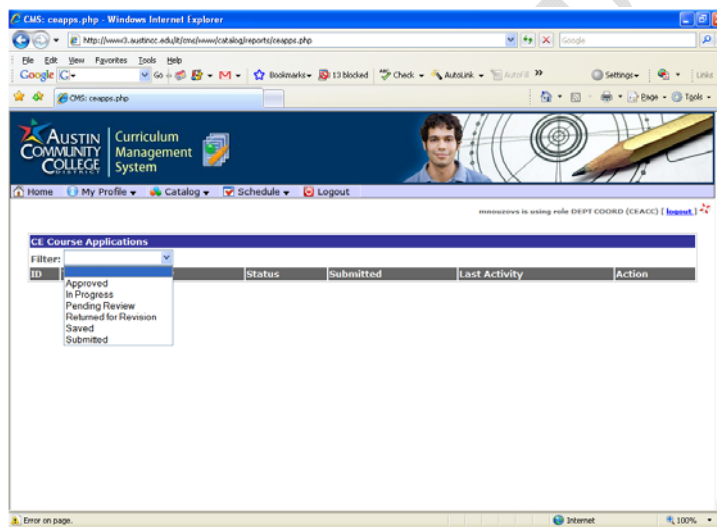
CMS: ceapps.php - Windows Internet Explorer

http://www3.austincc.edu/it/cms/www/catalog/reports/ceapps.php

Google

File Edit View Favorites Tools Help

Google G Go Bookmarks 13 blocked Check AutoLink AutoFill » Settings Links

CMS: ceapps.php

Page Tools

AUSTIN COMMUNITY COLLEGE DISTRICT

Curriculum Management System

Home My Profile Catalog Schedule Logout

mnouzovs is using role DEPT COORD (CEACC) [ logout ]

CE Course Applications

Filter:

| ID | | Status | Submitted | Last Activity | Action |
|---|---|---|---|---|---|

Approved
In Progress
Pending Review
Returned for Revision
Saved
Submitted

Error on page.

Internet

100%